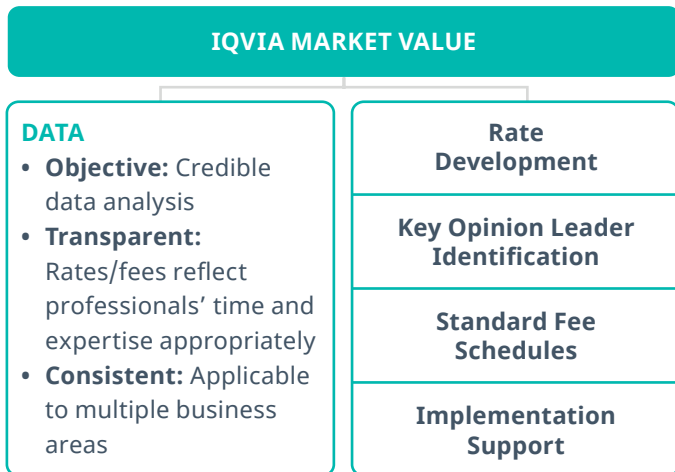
IQVIA MARKET VALUE

DATA

- **Objective:** Credible data analysis
- **Transparent:** Rates/fees reflect professionals’ time and expertise appropriately
- **Consistent:** Applicable to multiple business areas

Rate Development

Key Opinion Leader Identification

Standard Fee Schedules

Implementation Support